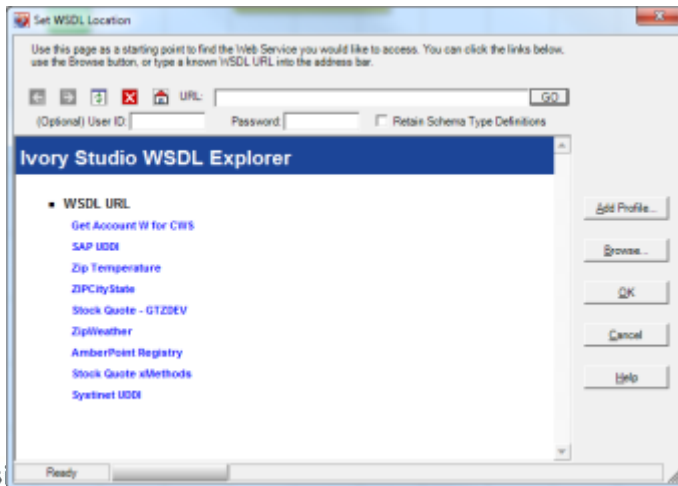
Set WSDL Location

Use this page as a starting point to find the Web Service you would like to access. You can click the links below, use the Browse button, or type a known WSDL URL into the address bar.

URL:

GO

(Optional) User ID:

Password:

Retain Schema Type Definitions

Ivory Studio WSDL Explorer

• WSDL URL

Get Account W for CWS

SAP UDDI

Zip Temperature

ZIPCityState

Stock Quote - GTZDEV

ZipWeather

AmberPoint Registry

Stock Quote xMethods

Systinet UDDI

Add Profile...

Browse...

OK

Cancel

Help

Ready